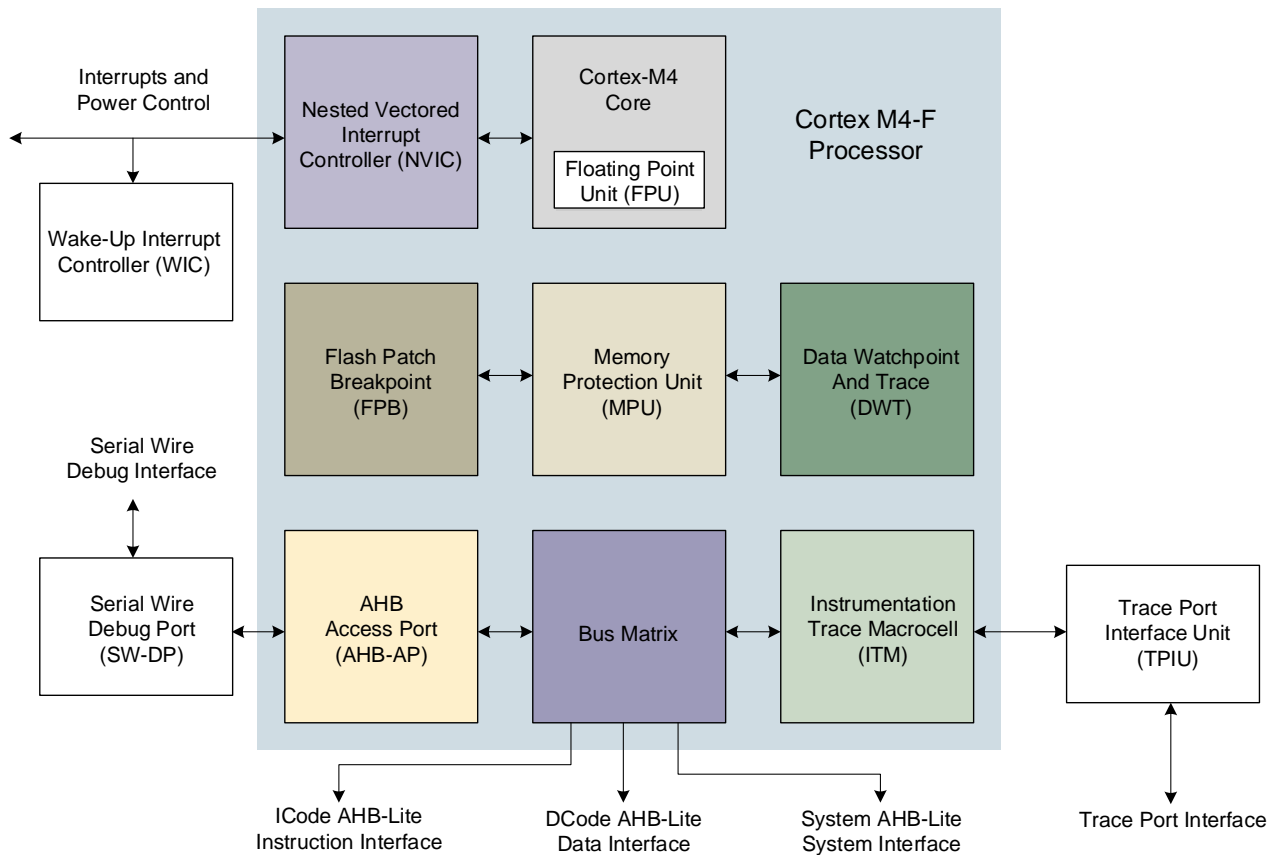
Interrupts and Power Control

Nested Vectored Interrupt Controller (NVIC)

Cortex-M4 Core

Floating Point Unit (FPU)

Cortex M4-F Processor

Wake-Up Interrupt Controller (WIC)

Flash Patch Breakpoint (FPB)

Memory Protection Unit (MPU)

Data Watchpoint And Trace (DWT)

Serial Wire Debug Interface

Serial Wire Debug Port (SW-DP)

AHB Access Port (AHB-AP)

Bus Matrix

Instrumentation Trace Macrocell (ITM)

Trace Port Interface Unit (TPIU)

ICode AHB-Lite Instruction Interface

DCode AHB-Lite Data Interface

System AHB-Lite System Interface

Trace Port Interface